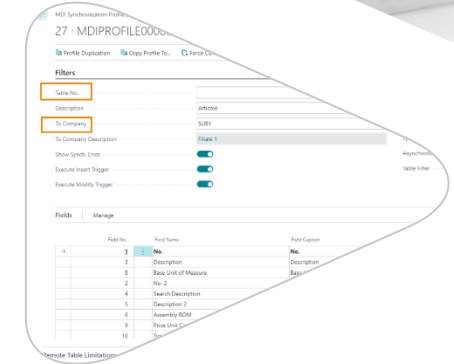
MDI Synchronization Profile

27 · MDIPROFILE000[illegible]

Profile Duplication | Copy Profile To... | Force Co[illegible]

Filters

Table No.

Description | Article

To Company | SUB1

To Company Description | Filiale 1

Show Synch. Error

Execute Insert Trigger

Execute Modify Trigger

Asynchro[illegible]

Table Filter

Fields | Manage

| Field No. | Field Name | Field Caption |
|---|---|---|
| 1 | No. | No. |
| 3 | Description | Description |
| 8 | Base Unit of Measure | Bas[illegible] |
| 2 | No. 2 | |
| 4 | Search Description | |
| 5 | Description 2 | |
| 6 | Assembly BOM | |
| 9 | Price Unit C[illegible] | |
| 10 | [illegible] | |

Remote Table Limitation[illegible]